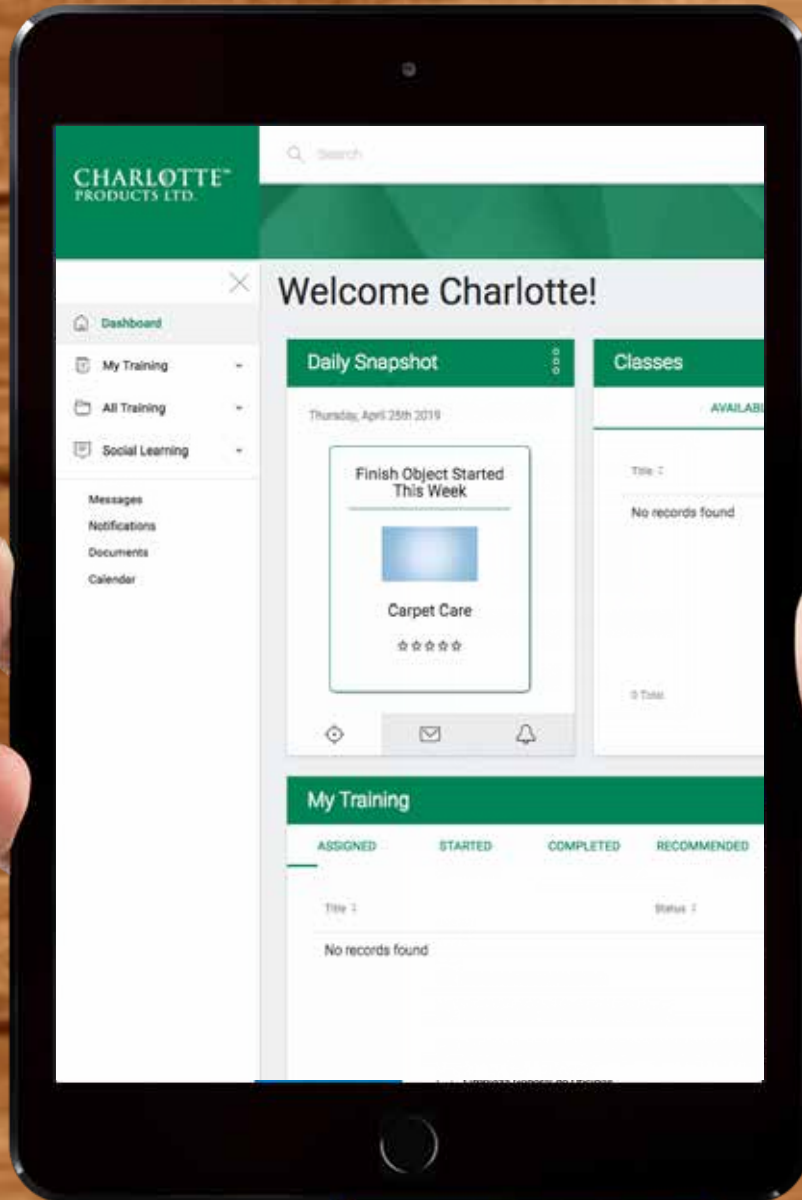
CHARLOTTE™
PRODUCTS LTD.

Search

Welcome Charlotte!

Dashboard
My Training
All Training
Social Learning

Messages
Notifications
Documents
Calendar

Daily Snapshot

Thursday, April 25th 2019

Finish Object Started This Week

Carpet Care

Classes

AVAILAB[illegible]

Title

No records found

0 Total

My Training

ASSIGNED
STARTED
COMPLETED
RECOMMENDED

Title
Status

No records found